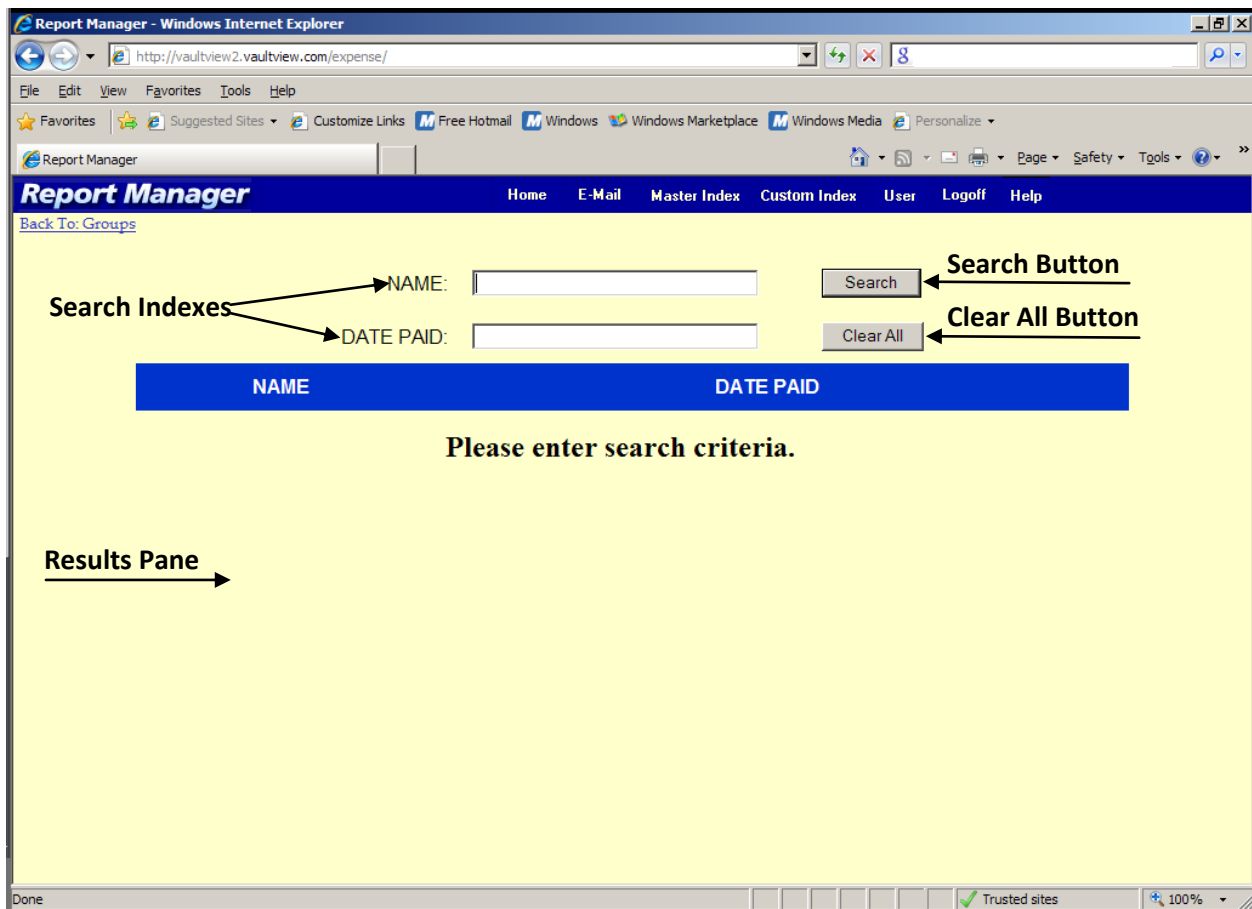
Report Manager - Windows Internet Explorer

http://vaultview2.vaultview.com/expense/

File Edit View Favorites Tools Help

Favorites Suggested Sites Customize Links Free Hotmail Windows Windows Marketplace Windows Media Personalize

Report Manager

Page Safety Tools

Report Manager

Home E-Mail Master Index Custom Index User Logoff Help

Back To: Groups

Search Indexes

NAME:

DATE PAID:

Search

Clear All

Search Button

Clear All Button

| NAME | DATE PAID |
|---|---|

Please enter search criteria.

Results Pane

Done

Trusted sites

100%